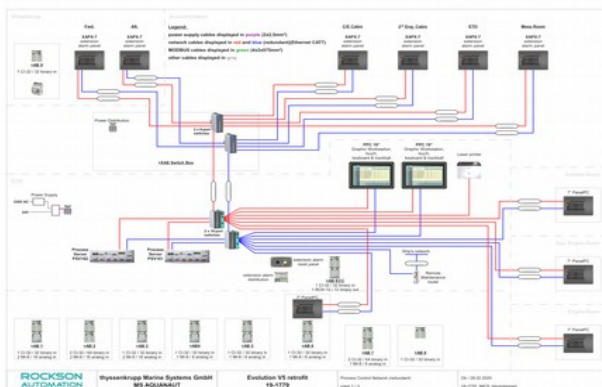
Fwd.

Aft.

EAPX-7 extension alarm panel

EAPX-7 extension alarm panel

Legend:
power supply cables displayed in purple (2x2,5mm²)
network cables displayed in red and blue (redundant)(Ethernet CAT7)
MODBUS cables displayed in green (4x2x0,75mm²)
other cables displayed in grey

C/E Cabin

2nd Eng. Cabin

ECC

Mess Room

EAPX-7 extension alarm panel

EAPX-7 extension alarm panel

EAPX-7 extension alarm panel

EAPX-7 extension alarm panel

Power Distribution

UAB Switch Box

PPC 19" Graphic Workstation Touch (keyboard & trackball)

PPC 19" Graphic Workstation Touch (keyboard & trackball)

Laser printer

Power Supply

Process Server PSX102

Process Server PSX102

extension alarm distribution

extension alarm panel

Remote Maintenance Inmarsat

7" PanelPC

7" PanelPC

7" PanelPC

7" PanelPC

UAB.1

UAB.2

UAB.3

UAB.4

UAB.5

UAB.6

UAB.7

UAB.8

ROCKSON AUTOMATION

thyssenkrupp Marine Systems GmbH
MS AQUANAUT

Evolution V5 retrofit
19-1779

Process Control Network (redundant)